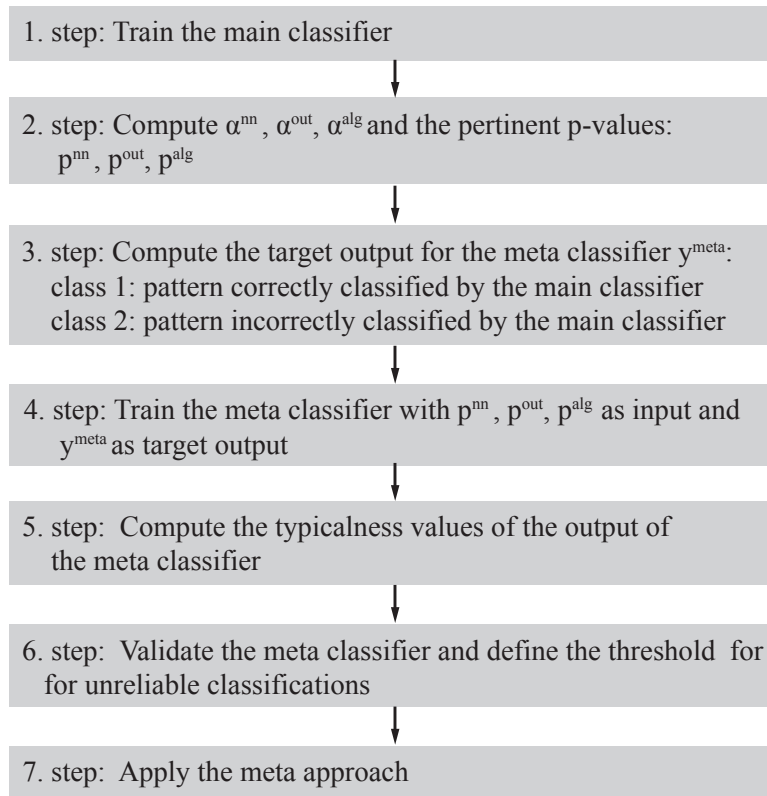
1. step: Train the main classifier

2. step: Compute $\alpha^{nn}$, $\alpha^{out}$, $\alpha^{alg}$ and the pertinent p-values: $p^{nn}$, $p^{out}$, $p^{alg}$

3. step: Compute the target output for the meta classifier $y^{meta}$:
class 1: pattern correctly classified by the main classifier
class 2: pattern incorrectly classified by the main classifier

4. step: Train the meta classifier with $p^{nn}$, $p^{out}$, $p^{alg}$ as input and $y^{meta}$ as target output

5. step: Compute the typicalness values of the output of the meta classifier

6. step: Validate the meta classifier and define the threshold for for unreliable classifications

7. step: Apply the meta approach